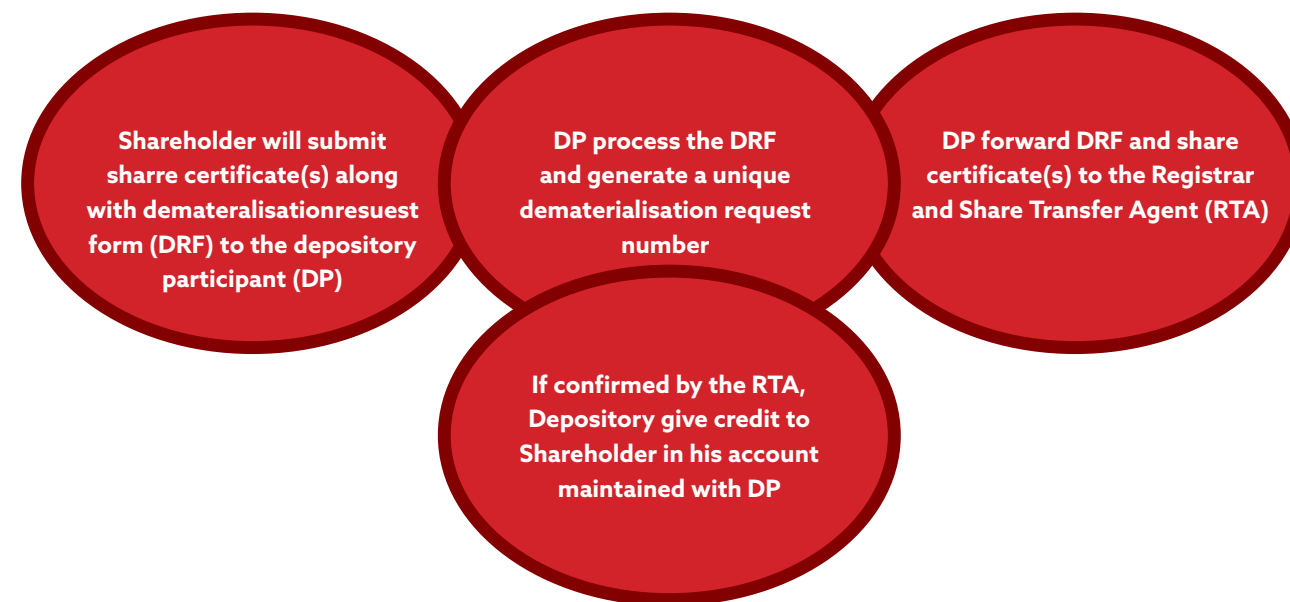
Shareholder will submit sharre certificate(s) along with demateralisationresuest form (DRF) to the depository participant (DP)

DP process the DRF and generate a unique dematerialisation request number

DP forward DRF and share certificate(s) to the Registrar and Share Transfer Agent (RTA)

If confirmed by the RTA, Depository give credit to Shareholder in his account maintained with DP